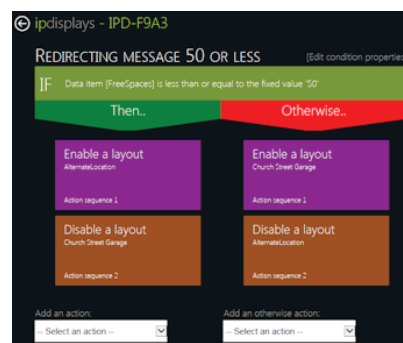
ipdisplays - IPD-F9A3

REDIRECTING MESSAGE 50 OR LESS

[Edit condition properties

IF Data item [FreeSpaces] is less than or equal to the fixed value '50'

Then..

Otherwise..

Enable a layout
AlternateLocation
Action sequence 1

Enable a layout
Church Street Garage
Action sequence 1

Disable a layout
Church Street Garage
Action sequence 2

Disable a layout
AlternateLocation
Action sequence 2

Add an action:
-- Select an action --

Add an otherwise action:
-- Select an action --